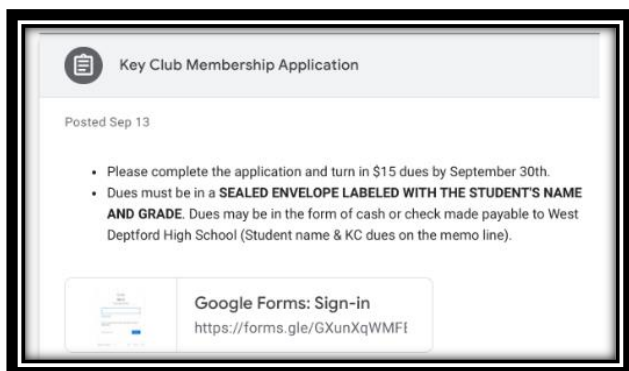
Key Club Membership Application

Posted Sep 13

- Please complete the application and turn in $15 dues by September 30th.
- Dues must be in a **SEALED ENVELOPE LABELED WITH THE STUDENT'S NAME AND GRADE**. Dues may be in the form of cash or check made payable to West Deptford High School (Student name & KC dues on the memo line).

Google Forms: Sign-in
https://forms.gle/GXunXqWMF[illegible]